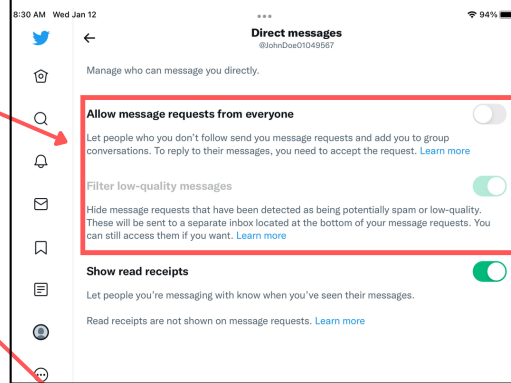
8:30 AM Wed Jan 12
94%

Direct messages
@JohnDoe01049567

Manage who can message you directly.

Allow message requests from everyone

Let people who you don't follow send you message requests and add you to group conversations. To reply to their messages, you need to accept the request. Learn more

Filter low-quality messages

Hide message requests that have been detected as being potentially spam or low-quality. These will be sent to a separate inbox located at the bottom of your message requests. You can still access them if you want. Learn more

Show read receipts

Let people you're messaging with know when you've seen their messages.

Read receipts are not shown on message requests. Learn more